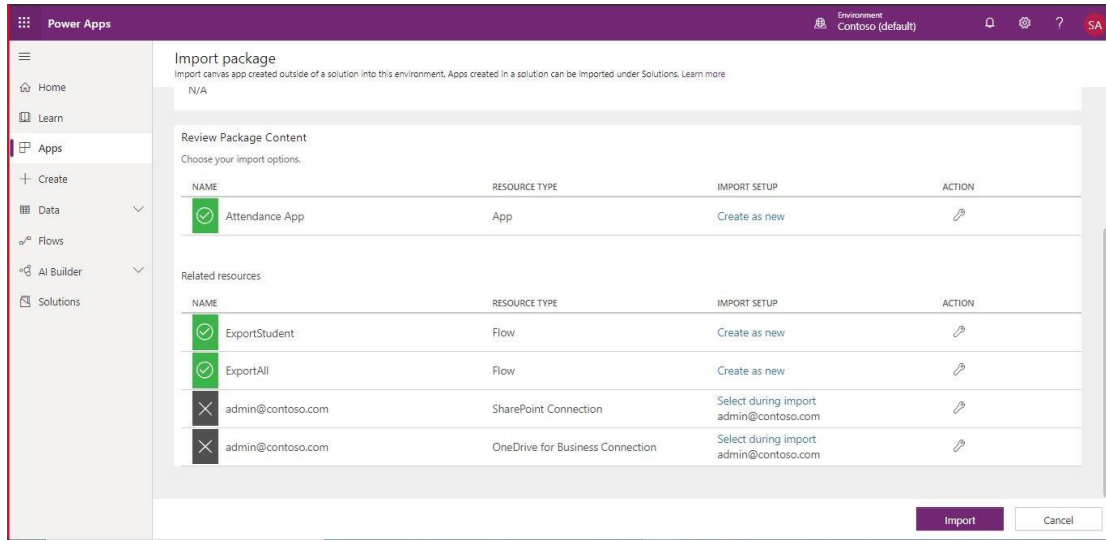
Power Apps

Environment
Contoso (default)

SA

Home
Learn
Apps
Create
Data
Flows
AI Builder
Solutions

Import package
Import canvas app created outside of a solution into this environment. Apps created in a solution can be imported under Solutions. Learn more

N/A

Review Package Content
Choose your import options.

| NAME | RESOURCE TYPE | IMPORT SETUP | ACTION |
|---|---|---|---|
| Attendance App | App | Create as new | |

Related resources

| NAME | RESOURCE TYPE | IMPORT SETUP | ACTION |
|---|---|---|---|
| ExportStudent | Flow | Create as new | |
| ExportAll | Flow | Create as new | |
| admin@contoso.com | SharePoint Connection | Select during import admin@contoso.com | |
| admin@contoso.com | OneDrive for Business Connection | Select during import admin@contoso.com | |

Import
Cancel